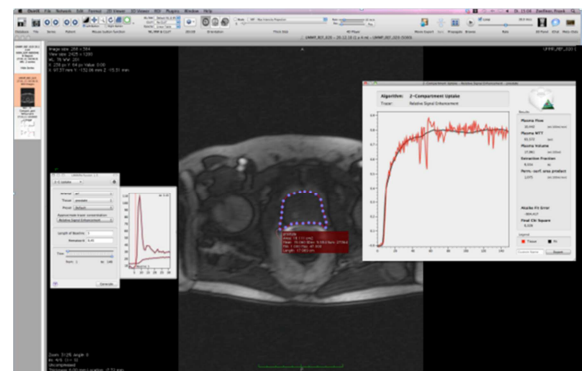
OsiriX File Edit Format 2D Viewer 3D Viewer ROI Plugins Window Help

Algorithm: 2-Compartment Uptake
Tracer: Relative Signal Enhancement

Results
Plasma Flow
Plasma MTT
Plasma Volume
Extraction Fraction
Perm. surf. area product
Model Fit Error
Final Chi Square

Tissue
Fit

Export

Tracer
Model
Length of Baseline
Hematocrit
Time

Generate

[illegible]